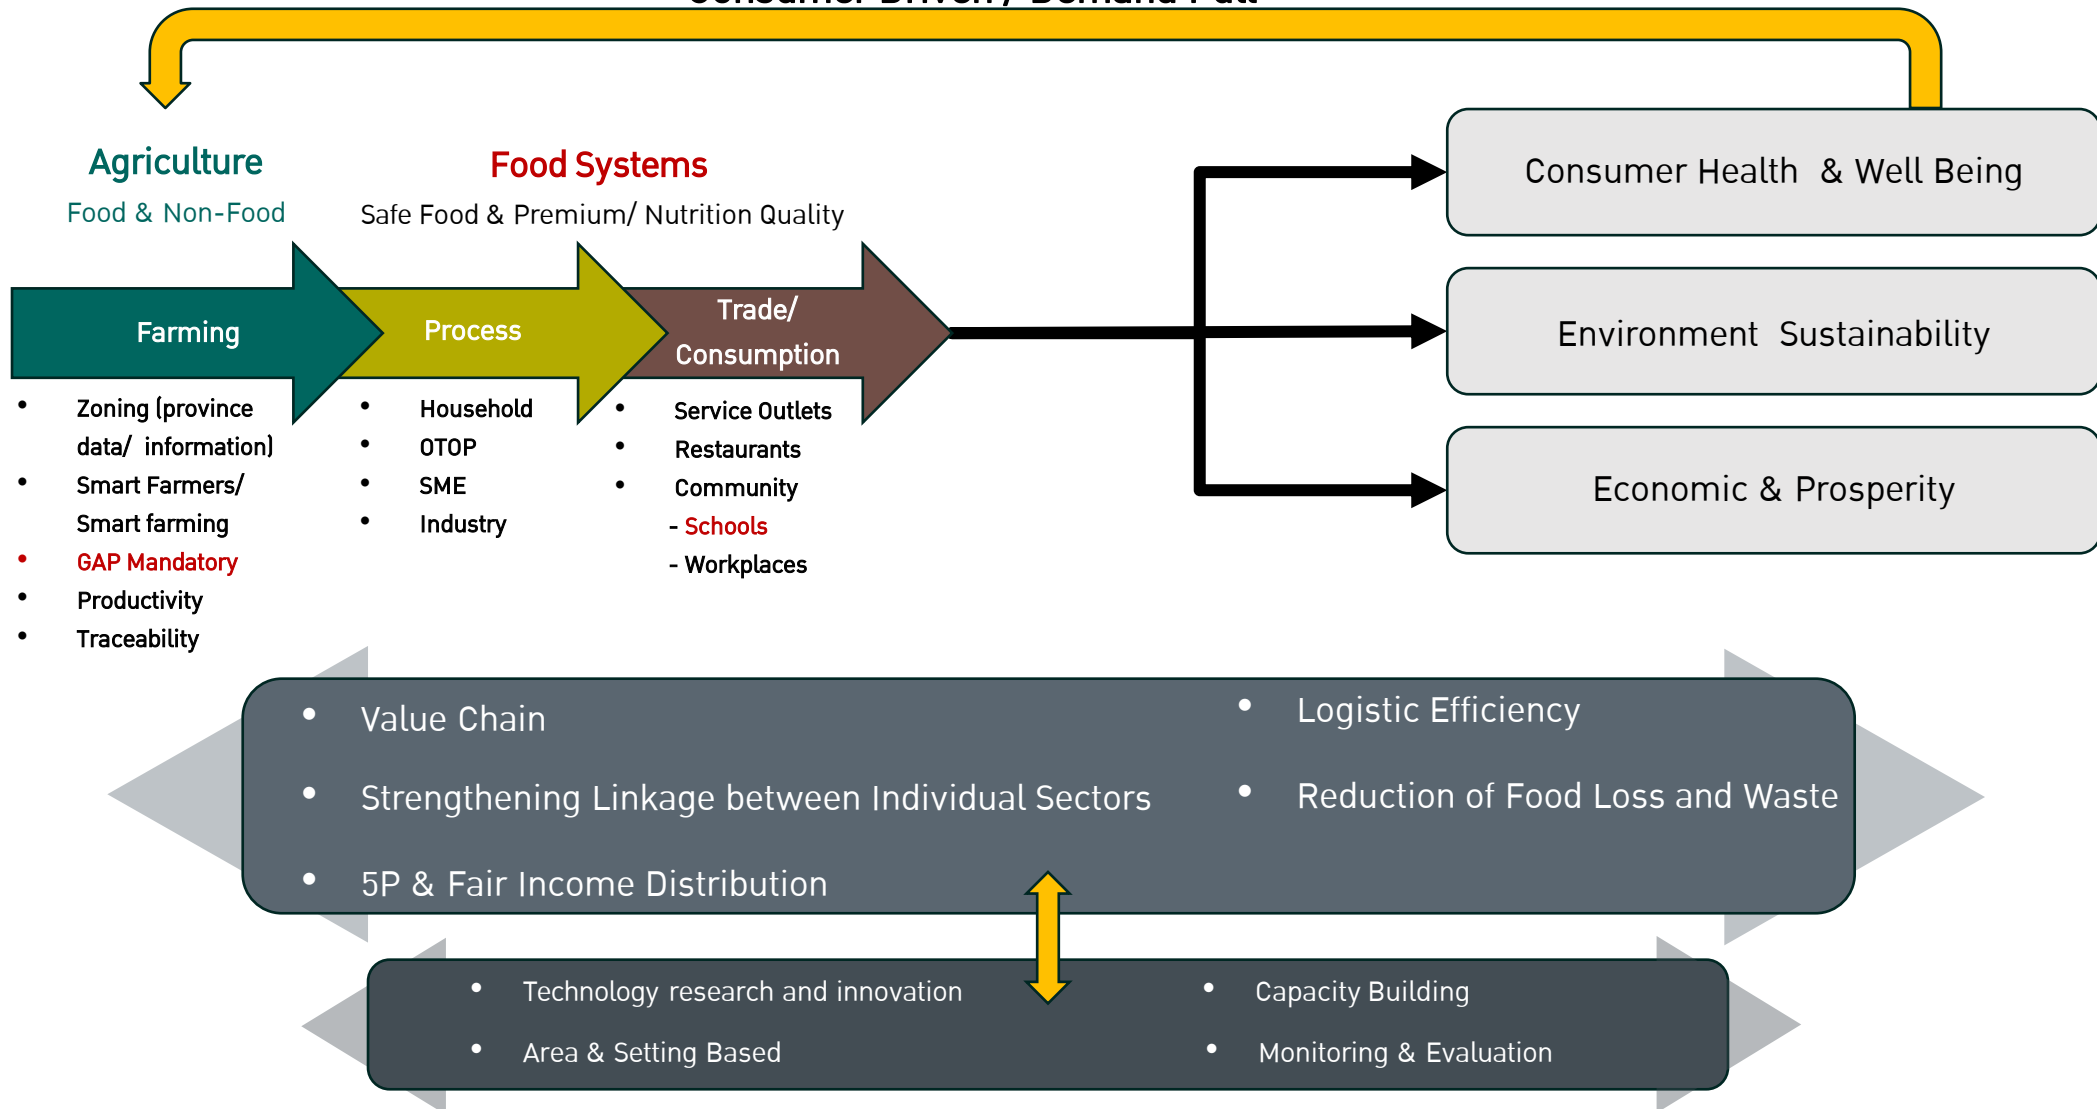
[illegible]

Agriculture
Food & Non-Food

Food Systems
Safe Food & Premium/ Nutrition Quality

Farming

Process

Trade/ Consumption

- Zoning (province data/ information)
- Smart Farmers/ Smart farming
- GAP Mandatory
- Productivity
- Traceability

- Household
- OTOP
- SME
- Industry

- Service Outlets
- Restaurants
- Community
- Schools
- Workplaces

Consumer Health & Well Being

Environment Sustainability

Economic & Prosperity

- Value Chain
- Strengthening Linkage between Individual Sectors
- 5P & Fair Income Distribution

- Logistic Efficiency
- Reduction of Food Loss and Waste

- Technology research and innovation
- Area & Setting Based

- Capacity Building
- Monitoring & Evaluation